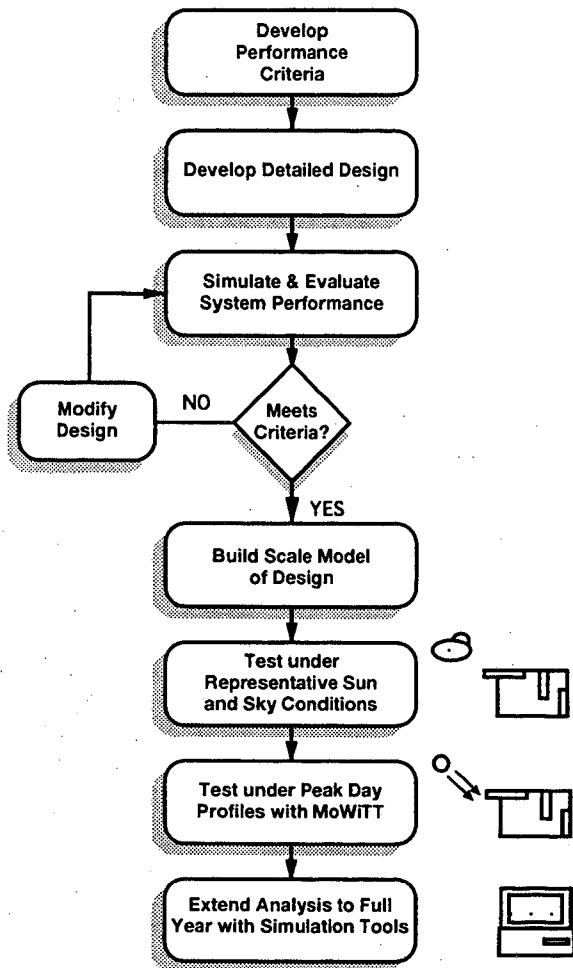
Develop Performance Criteria

Develop Detailed Design

Simulate & Evaluate System Performance

Modify Design

NO

Meets Criteria?

YES

Build Scale Model of Design

Test under Representative Sun and Sky Conditions

Test under Peak Day Profiles with MoWiTT

Extend Analysis to Full Year with Simulation Tools